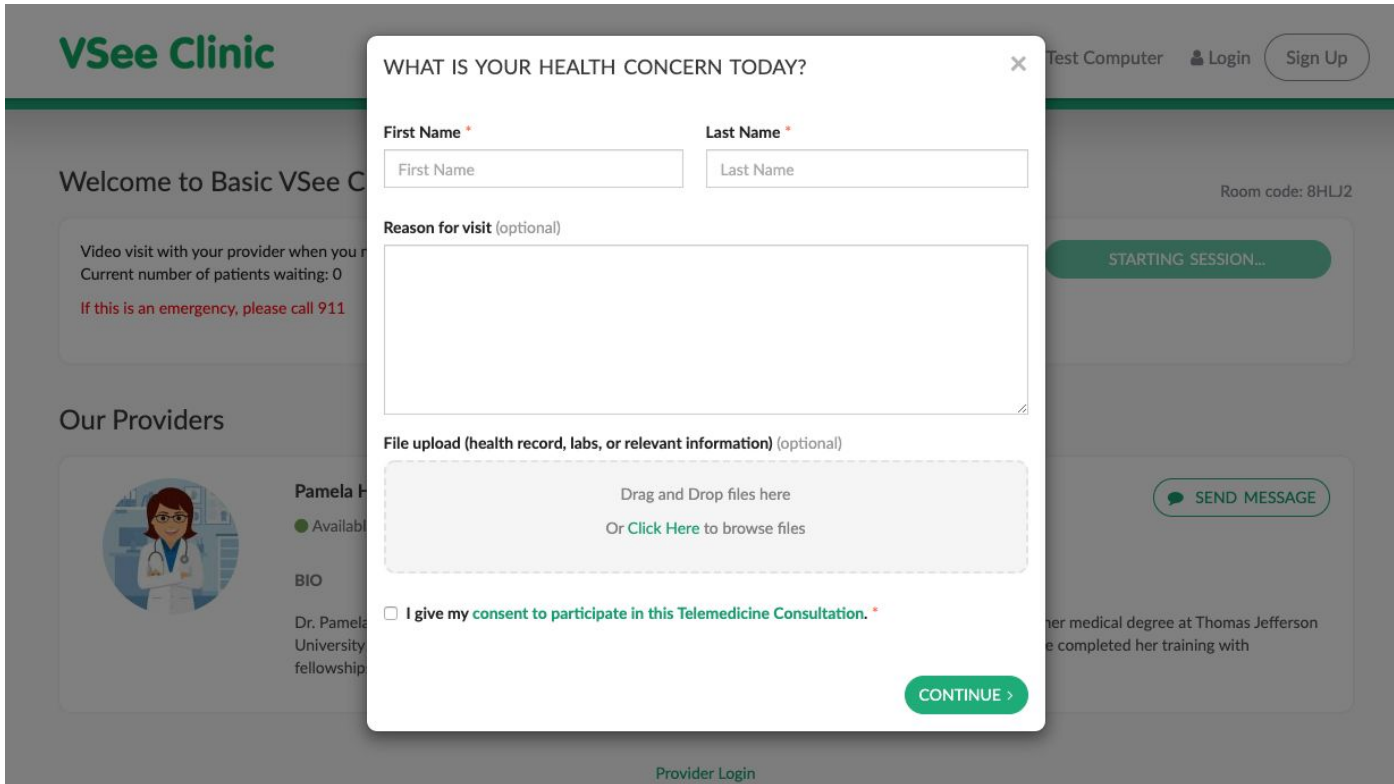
VSee Clinic

Test Computer Login Sign Up

Welcome to Basic VSee C

Room code: 8HLJ2

Video visit with your provider when you r
Current number of patients waiting: 0

If this is an emergency, please call 911

STARTING SESSION...

Our Providers

Pamela H
Availabl

BIO

Dr. Pamela
University
fellowship

SEND MESSAGE

her medical degree at Thomas Jefferson
e completed her training with

WHAT IS YOUR HEALTH CONCERN TODAY?

×

First Name *

First Name

Last Name *

Last Name

Reason for visit (optional)

File upload (health record, labs, or relevant information) (optional)

Drag and Drop files here

Or Click Here to browse files

I give my consent to participate in this Telemedicine Consultation. *

CONTINUE ›

Provider Login